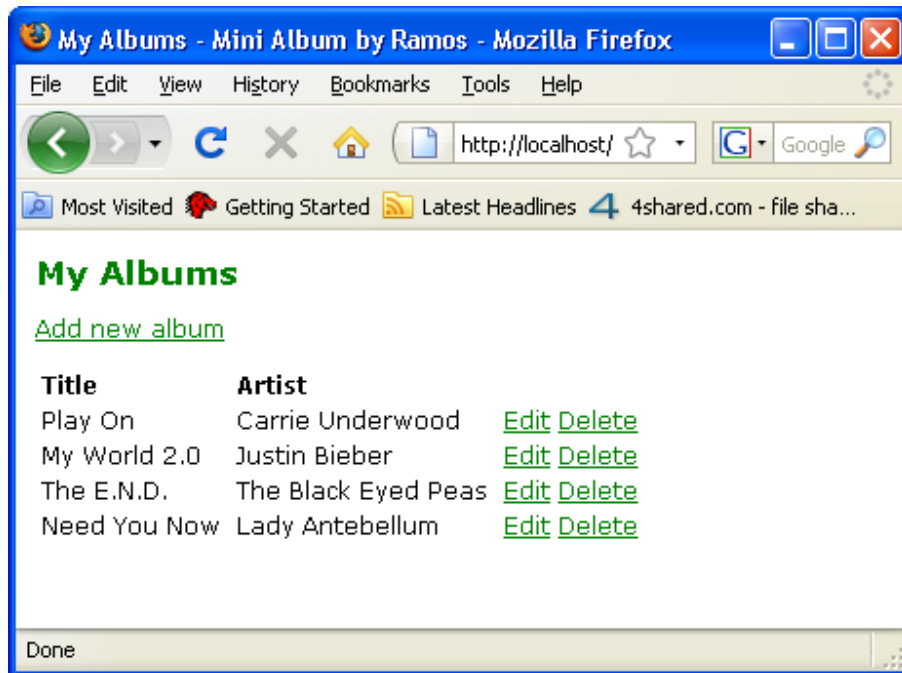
My Albums - Mini Album by Ramos - Mozilla Firefox

File Edit View History Bookmarks Tools Help

http://localhost/

Google

Most Visited Getting Started Latest Headlines 4shared.com - file sha...

My Albums

Add new album

| Title | Artist | |
|---|---|---|
| Play On | Carrie Underwood | Edit Delete |
| My World 2.0 | Justin Bieber | Edit Delete |
| The E.N.D. | The Black Eyed Peas | Edit Delete |
| Need You Now | Lady Antebellum | Edit Delete |

Done